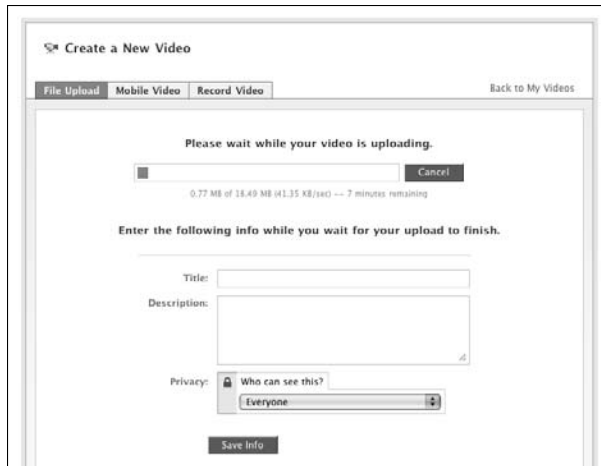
Create a New Video

File Upload | Mobile Video | Record Video

Back to My Videos

Please wait while your video is uploading.

Cancel

0.77 MB of 18.49 MB (41.35 KB/sec) -- 7 minutes remaining

Enter the following info while you wait for your upload to finish.

Title:

Description:

Privacy: Who can see this?

Everyone

Save Info